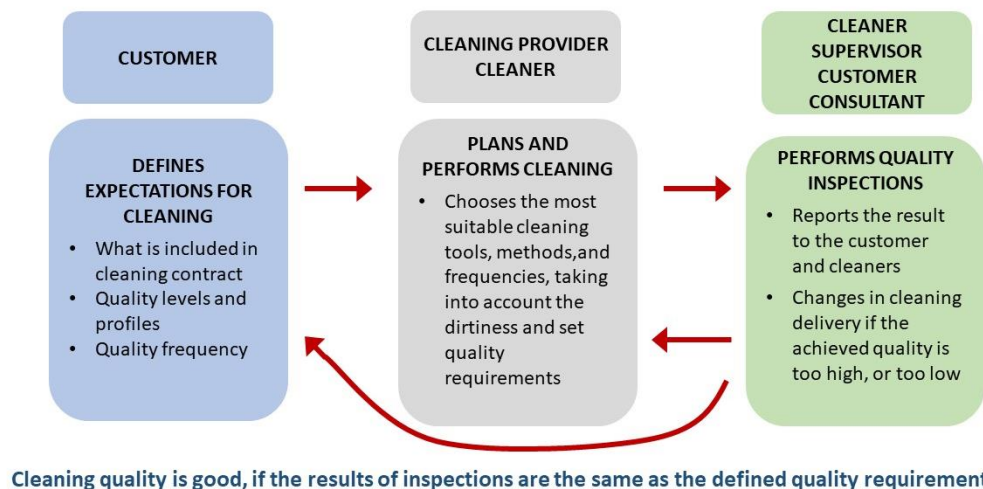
CUSTOMER

CLEANING PROVIDER CLEANER

CLEANER SUPERVISOR CUSTOMER CONSULTANT

DEFINES EXPECTATIONS FOR CLEANING

- What is included in cleaning contract
- Quality levels and profiles
- Quality frequency

PLANS AND PERFORMS CLEANING

- Chooses the most suitable cleaning tools, methods,and frequencies, taking into account the dirtiness and set quality requirements

PERFORMS QUALITY INSPECTIONS

- Reports the result to the customer and cleaners
- Changes in cleaning delivery if the achieved quality is too high, or too low

Cleaning quality is good, if the results of inspections are the same as the defined quality requirement